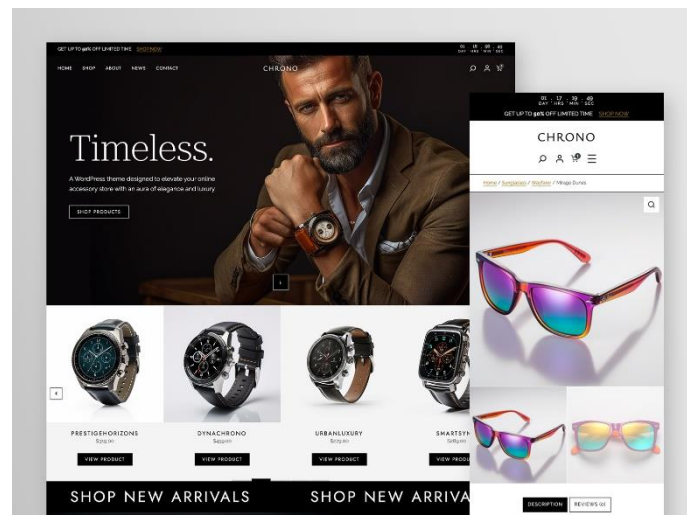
GET UP TO 50% OFF LIMITED TIME SHOP NOW

01 : 17 : 39 : 48
DAY HRS MIN SEC

HOME SHOP ABOUT NEWS CONTACT

CHRONO

Timeless.

A WordPress theme designed to elevate your online accessory store with an aura of elegance and luxury.

SHOP PRODUCTS

PRESTIGEHORIZONS
$219.00
VIEW PRODUCT

DYNACHRONO
$499.00
VIEW PRODUCT

URBANLUXURY
$279.00
VIEW PRODUCT

SMARTSYN
$289.00
VIEW PRODU

SHOP NEW ARRIVALS SHOP NEW ARRIVA

01 : 17 : 39 : 48
DAY HRS MIN SEC

GET UP TO 50% OFF LIMITED TIME SHOP NOW

CHRONO

Home / Sunglasses / Wayfarer / Mirage Dunes

DESCRIPTION REVIEWS (0)